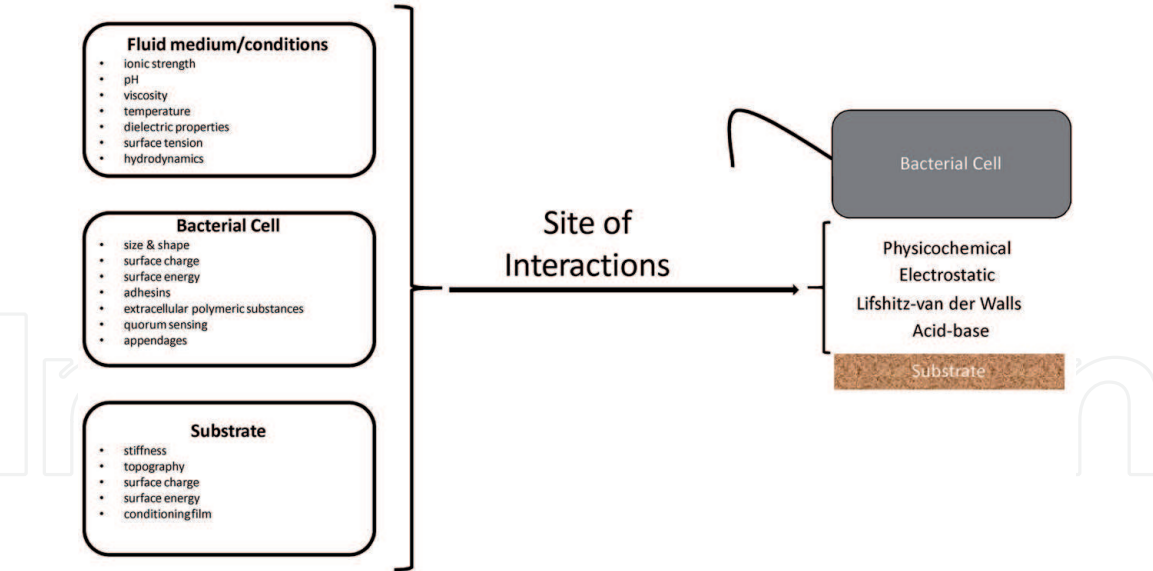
Fluid medium/conditions
- ionic strength
- pH
- viscosity
- temperature
- dielectric properties
- surface tension
- hydrodynamics

Bacterial Cell
- size & shape
- surface charge
- surface energy
- adhesins
- extracellular polymeric substances
- quorum sensing
- appendages

Substrate
- stiffness
- topography
- surface charge
- surface energy
- conditioning film

Site of Interactions

Bacterial Cell

Physicochemical
Electrostatic
Lifshitz-van der Walls
Acid-base

Substrate